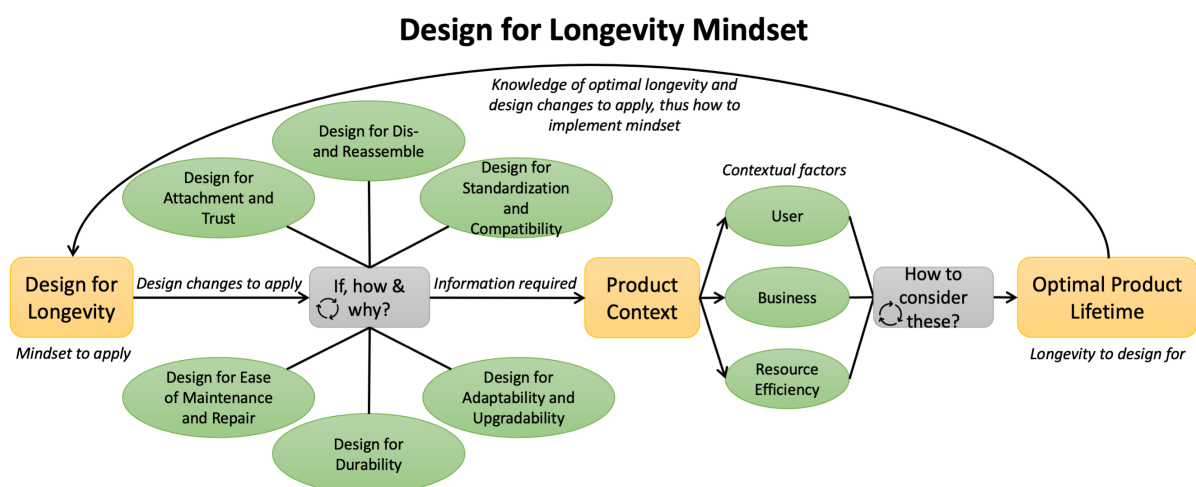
Design for Longevity Mindset

Knowledge of optimal longevity and design changes to apply, thus how to implement mindset

Design for Dis- and Reassemble

Design for Attachment and Trust

Design for Standardization and Compatibility

Contextual factors

Design for Longevity

Mindset to apply

Design changes to apply

If, how & why?

Information required

Product Context

User

Business

Resource Efficiency

How to consider these?

Optimal Product Lifetime

Longevity to design for

Design for Ease of Maintenance and Repair

Design for Adaptability and Upgradability

Design for Durability